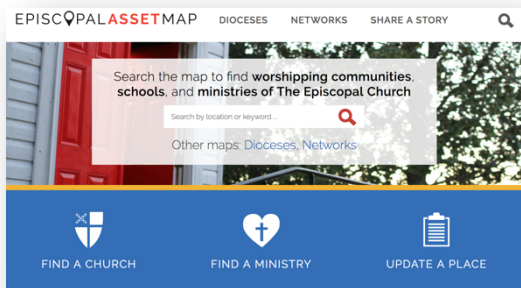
EPISCOPALASSETMAP DIOCESES NETWORKS SHARE A STORY

Search the map to find worshipping communities, schools, and ministries of The Episcopal Church

Search by location or keyword...

Other maps: Dioceses, Networks

FIND A CHURCH

FIND A MINISTRY

UPDATE A PLACE